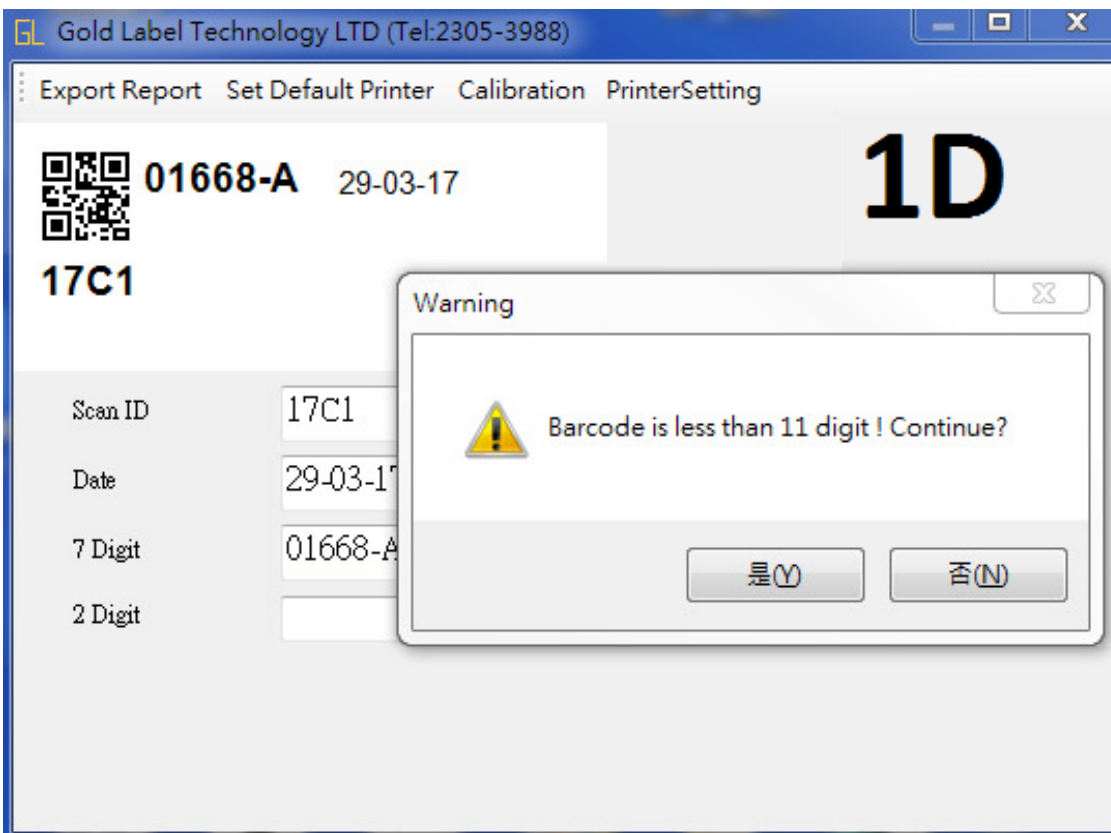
GL Gold Label Technology LTD (Tel:2305-3988)

Export Report Set Default Printer Calibration PrinterSetting

01668-A 29-03-17

17C1

1D

Scan ID 17C1

Date 29-03-17

7 Digit 01668-A

2 Digit

Warning

Barcode is less than 11 digit ! Continue?

是(Y) 否(N)